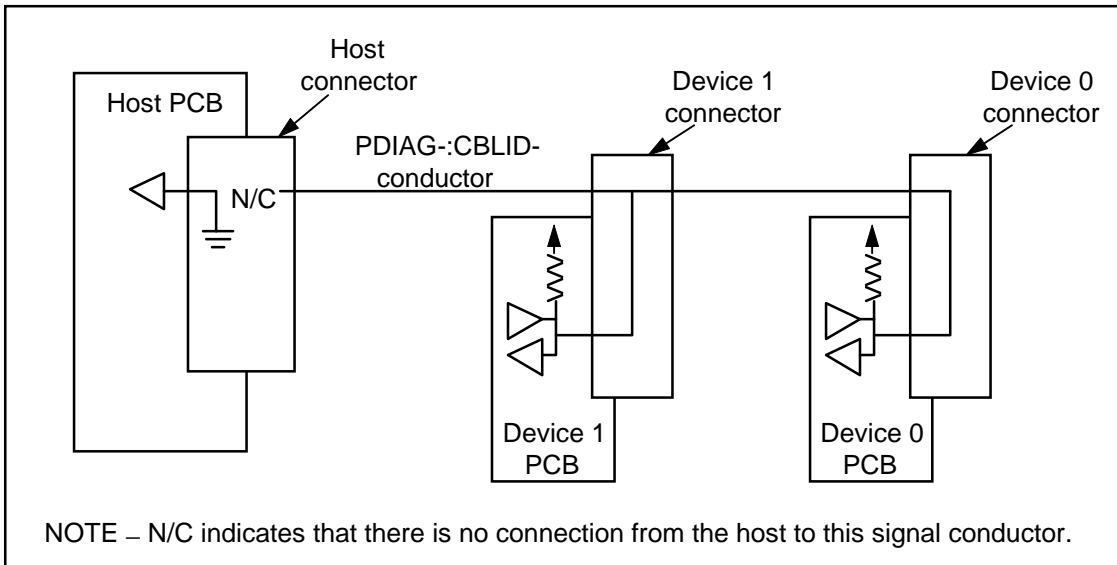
Host connector

Host PCB

Device 1 connector

Device 0 connector

PDIAG-:CBLID- conductor

N/C

Device 1 PCB

Device 0 PCB

NOTE – N/C indicates that there is no connection from the host to this signal conductor.